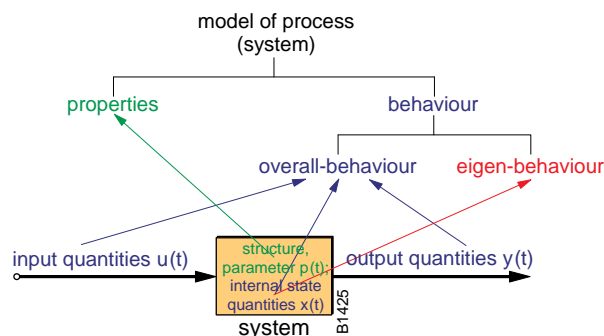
model of process
(system)

properties

behaviour

overall-behaviour

eigen-behaviour

input quantities u(t)

structure, parameter p(t); internal state quantities x(t)

output quantities y(t)

system

B1425